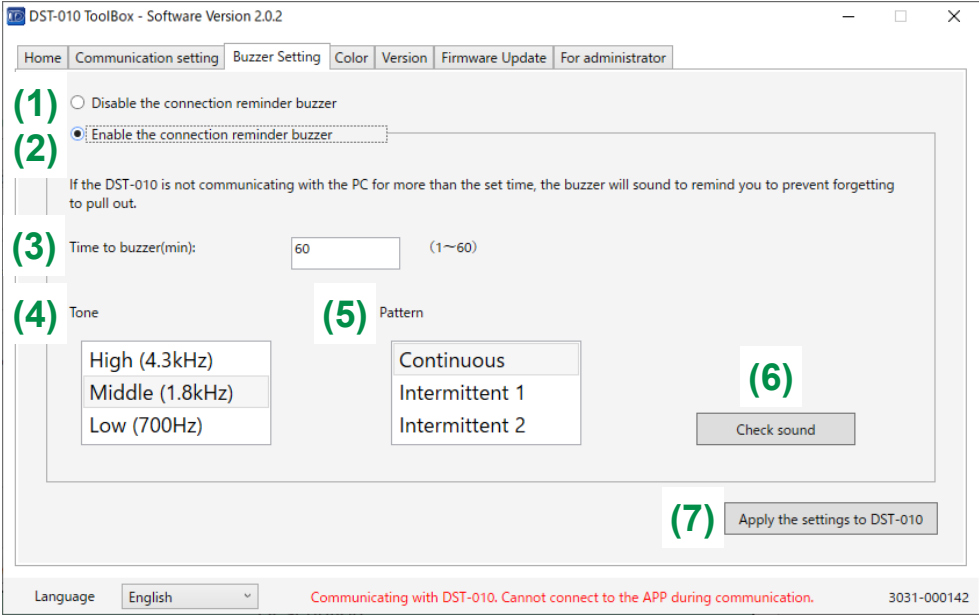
DST-010 ToolBox - Software Version 2.0.2

Home | Communication setting | Buzzer Setting | Color | Version | Firmware Update | For administrator

(1) Disable the connection reminder buzzer

(2) Enable the connection reminder buzzer

If the DST-010 is not communicating with the PC for more than the set time, the buzzer will sound to remind you to prevent forgetting to pull out.

(3) Time to buzzer(min): 60 (1～60)

(4) Tone

High (4.3kHz)
Middle (1.8kHz)
Low (700Hz)

(5) Pattern

Continuous
Intermittent 1
Intermittent 2

(6)

Check sound

(7) Apply the settings to DST-010

Language English

Communicating with DST-010. Cannot connect to the APP during communication.

3031-000142